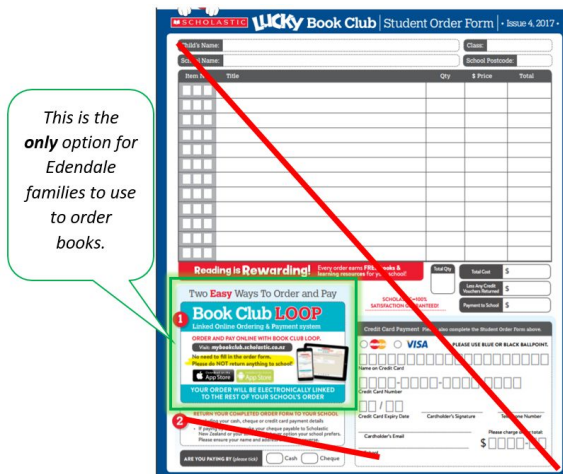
This is the **only** option for Edendale families to use to order books.

SCHOLASTIC LUCKY Book Club | Student Order Form | Issue 4, 2017

Child's Name:
Class:
School Name:
School Postcode:

| Item No. | Title | Qty | $ Price | Total |
|---|---|---|---|---|

Reading is Rewarding! Every order earns FREE books & learning resources for your school!

SCHOLASTIC 100% SATISFACTION GUARANTEED!

Total Qty
Total Cost $
Less Any Credit Vouchers Returned $
Payment to School $

Two Easy Ways To Order and Pay

1 Book Club LOOP
Linked Online Ordering & Payment system
ORDER AND PAY ONLINE WITH BOOK CLUB LOOP.
Visit: mybookclub.scholastic.co.nz
No need to fill in the order form.
Please do NOT return anything to school!
App Store
Google Play
YOUR ORDER WILL BE ELECTRONICALLY LINKED TO THE REST OF YOUR SCHOOL'S ORDER

2 RETURN YOUR COMPLETED ORDER FORM TO YOUR SCHOOL
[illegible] your cash, cheque or credit card payment details
If paying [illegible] payable to Scholastic New Zealand or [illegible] school prefers. Please ensure your name and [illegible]

ARE YOU PAYING BY (please tick) Cash Cheque

Credit Card Payment: Please complete the Student Order Form above.
VISA PLEASE USE BLUE OR BLACK BALLPOINT.
Name on Credit Card
Credit Card Number
Credit Card Expiry Date
Cardholder's Signature
Telephone Number
Cardholder's Email
Please charge my card total:
$